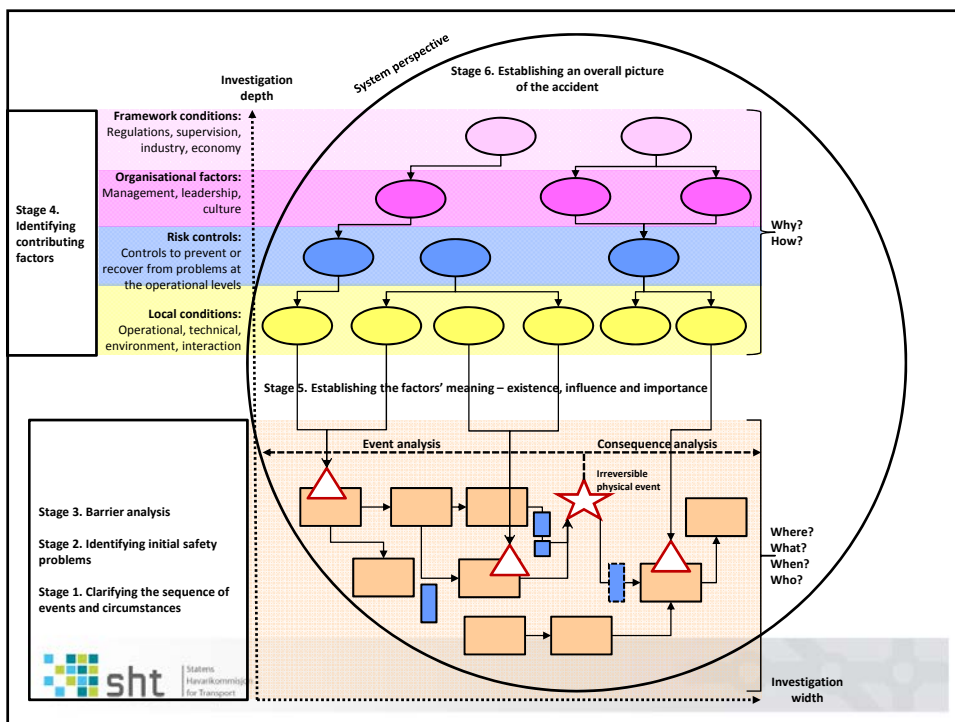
Investigation depth

System perspective

Stage 6. Establishing an overall picture of the accident

Framework conditions: Regulations, supervision, industry, economy

Organisational factors: Management, leadership, culture

Risk controls: Controls to prevent or recover from problems at the operational levels

Local conditions: Operational, technical, environment, interaction

Stage 4. Identifying contributing factors

Why? How?

Stage 5. Establishing the factors' meaning – existence, influence and importance

Event analysis

Consequence analysis

Irreversible physical event

Stage 3. Barrier analysis

Stage 2. Identifying initial safety problems

Stage 1. Clarifying the sequence of events and circumstances

Where? What? When? Who?

sht Statens Havarikommisjon for Transport

Investigation width